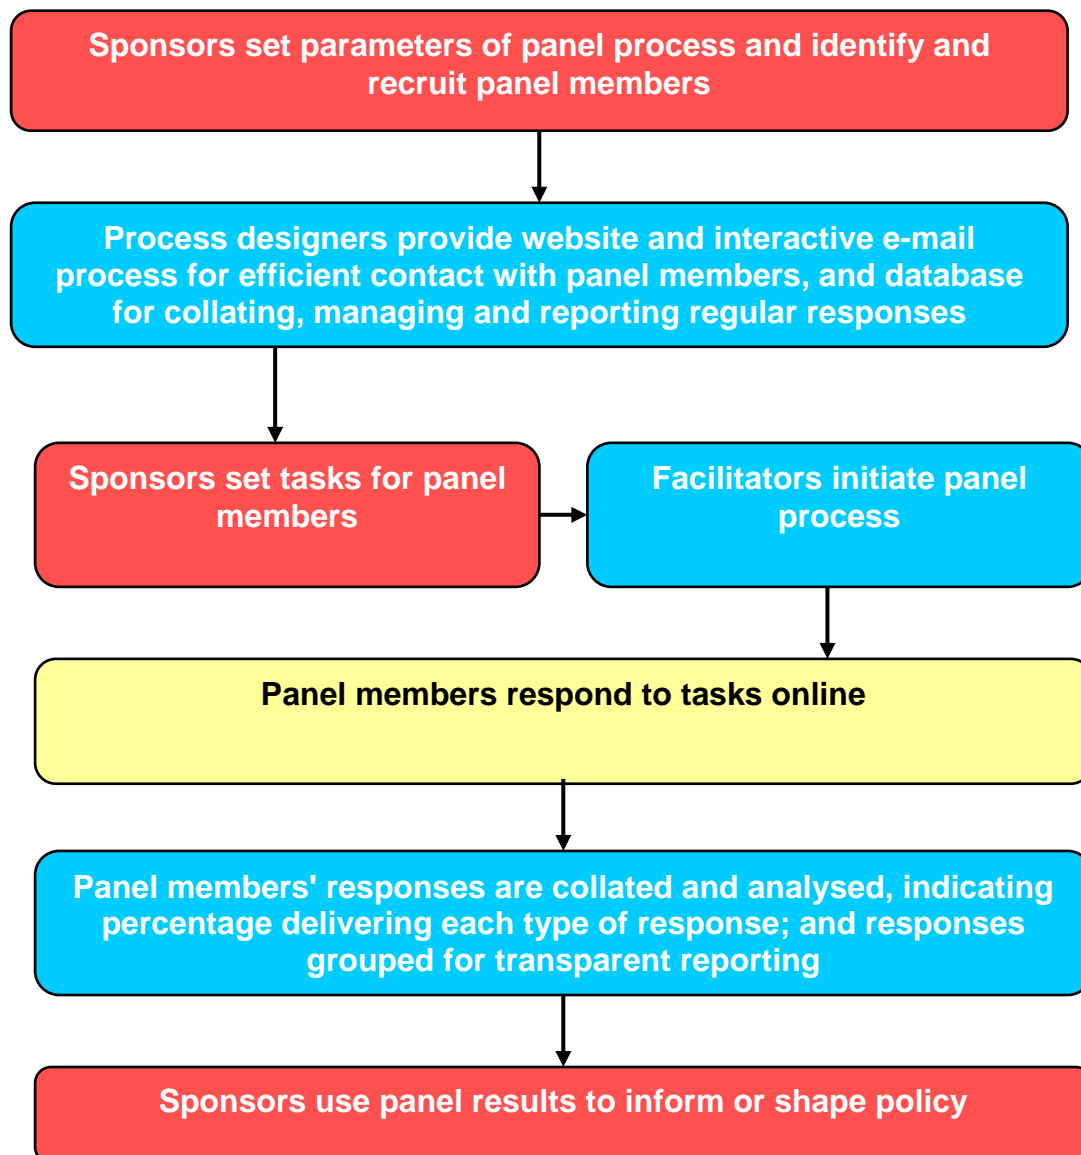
Sponsors set parameters of panel process and identify and recruit panel members

Process designers provide website and interactive e-mail process for efficient contact with panel members, and database for collating, managing and reporting regular responses

Sponsors set tasks for panel members

Facilitators initiate panel process

Panel members respond to tasks online

Panel members' responses are collated and analysed, indicating percentage delivering each type of response; and responses grouped for transparent reporting

Sponsors use panel results to inform or shape policy